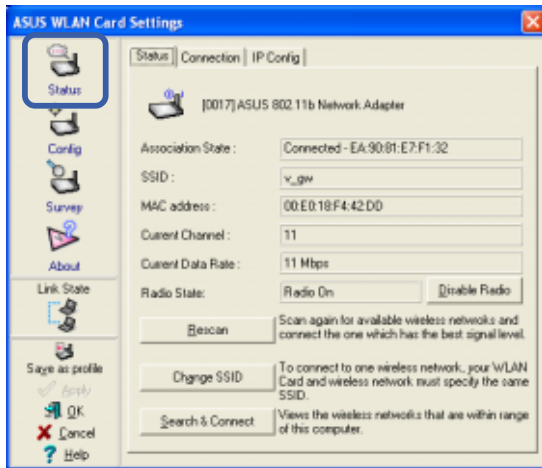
ASUS WLAN Card Settings

Status
Config
Survey
About
Link State
Save as profile
Apply
OK
Cancel
Help

Status | Connection | IP Config

[0017] ASUS 802.11b Network Adapter

| Association State : | Connected - EA:90:81:E7:F1:32 |
|---|---|
| SSID : | v_gw |
| MAC address : | 00:E0:18:F4:42:DD |
| Current Channel : | 11 |
| Current Data Rate : | 11 Mbps |
| Radio State: | Radio On |

Disable Radio

Rescan
Scan again for available wireless networks and connect the one which has the best signal level.

Change SSID
To connect to one wireless network, your WLAN Card and wireless network must specify the same SSID.

Search & Connect
Views the wireless networks that are within range of this computer.